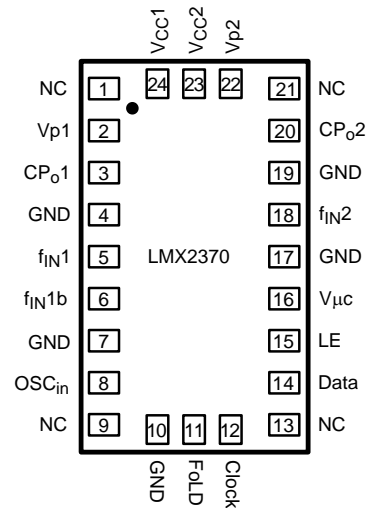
Vcc1
Vcc2
Vp2

NC
1
24
23
22
21
NC

Vp1
2
20
$CP_o2$

$CP_o1$
3
19
GND

GND
4
18
$f_{IN}2$

$f_{IN}1$
5
LMX2370
17
GND

$f_{IN}1b$
6
16
Vμc

GND
7
15
LE

$OSC_{in}$
8
14
Data

NC
9
10
11
12
13
NC

GND
FoLD
Clock